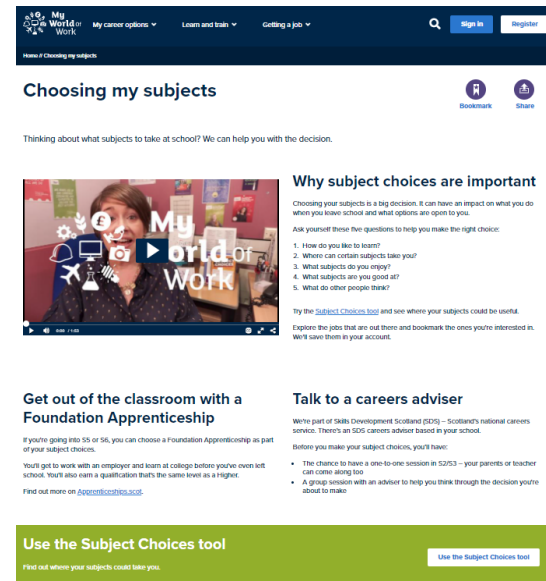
My World of Work

My career options ⌄ Learn and train ⌄ Getting a job ⌄

Sign in Register

Home // Choosing my subjects

Choosing my subjects

Bookmark Share

Thinking about what subjects to take at school? We can help you with the decision.

My World of Work

0:00 / 1:03

Why subject choices are important

Choosing your subjects is a big decision. It can have an impact on what you do when you leave school and what options are open to you.

Ask yourself these five questions to help you make the right choice:

1. How do you like to learn?
2. Where can certain subjects take you?
3. What subjects do you enjoy?
4. What subjects are you good at?
5. What do other people think?

Try the Subject Choices tool and see where your subjects could be useful.

Explore the jobs that are out there and bookmark the ones you're interested in. We'll save them in your account.

Get out of the classroom with a Foundation Apprenticeship

If you're going into S5 or S6, you can choose a Foundation Apprenticeship as part of your subject choices.

You'll get to work with an employer and learn at college before you've even left school. You'll also earn a qualification that's the same level as a Higher.

Find out more on Apprenticeships.scot.

Talk to a careers adviser

We're part of Skills Development Scotland (SDS) – Scotland's national careers service. There's an SDS careers adviser based in your school.

Before you make your subject choices, you'll have:

• The chance to have a one-to-one session in S2/S3 – your parents or teacher can come along too
• A group session with an adviser to help you think through the decision you're about to make

Use the Subject Choices tool

Find out where your subjects could take you.

Use the Subject Choices tool